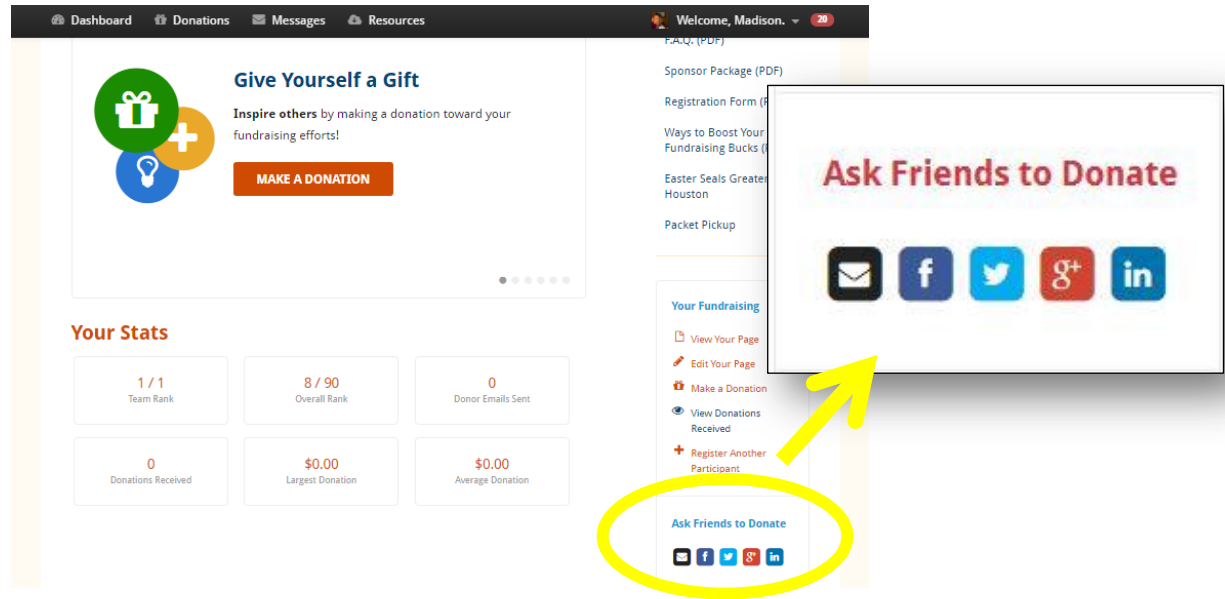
Dashboard Donations Messages Resources Welcome, Madison. 20

Give Yourself a Gift

**Inspire others** by making a donation toward your fundraising efforts!

MAKE A DONATION

F.A.Q. (PDF)

Sponsor Package (PDF)

Registration Form (P

Ways to Boost Your Fundraising Bucks (

Easter Seals Greater Houston

Packet Pickup

Your Stats

| 1 / 1 Team Rank | 8 / 90 Overall Rank | 0 Donor Emails Sent |
|---|---|---|
| 0 Donations Received | $0.00 Largest Donation | $0.00 Average Donation |

Your Fundraising

View Your Page

Edit Your Page

Make a Donation

View Donations Received

Register Another Participant

Ask Friends to Donate

Ask Friends to Donate